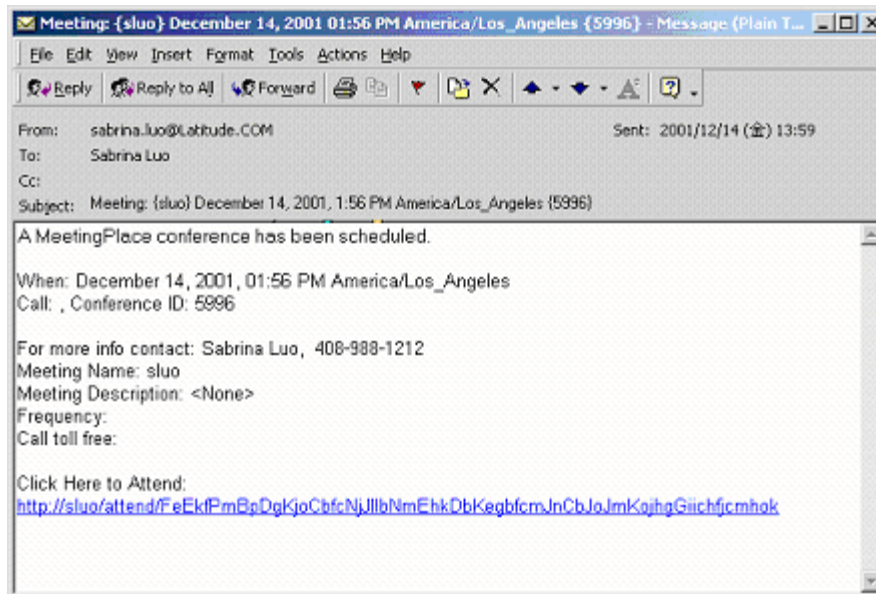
Meeting: {sluo} December 14, 2001 01:56 PM America/Los_Angeles {5996} - Message (Plain T...

File Edit View Insert Format Tools Actions Help

Reply Reply to All Forward

From: sabrina.luo@Latitude.COM
Sent: 2001/12/14 (金) 13:59
To: Sabrina Luo
Cc:
Subject: Meeting: {sluo} December 14, 2001, 1:56 PM America/Los_Angeles {5996}

A MeetingPlace conference has been scheduled.

When: December 14, 2001, 01:56 PM America/Los_Angeles
Call: , Conference ID: 5996

For more info contact: Sabrina Luo, 408-988-1212
Meeting Name: sluo
Meeting Description: <None>
Frequency:
Call toll free:

Click Here to Attend:
http://sluo/attend/FeEkfPmBpDgKjoCbfcNjJllbNmEhkDbKegbfcmJnCbJoJmKojhgGiichfjcmhok